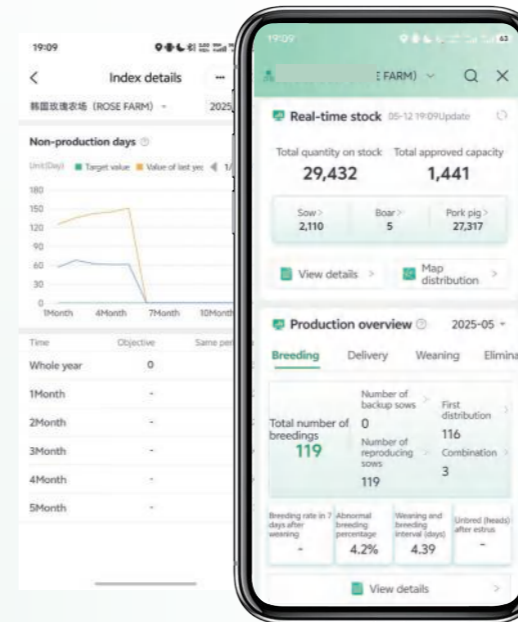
19:09

Index details

韩国玫瑰农场 (ROSE FARM)

2025

Non-production days

Unit(Day) Target value Value of last yea 1/

180
150
120
90
60
30
0

1Month 4Month 7Month 10Month

| Time | Objective | Same per |
|---|---|---|
| Whole year | 0 | |
| 1Month | - | |
| 2Month | - | |
| 3Month | - | |
| 4Month | - | |
| 5Month | - | |

19:09

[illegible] E FARM)

Real-time stock 05-12 19:09Update

Total quantity on stock
29,432

Total approved capacity
1,441

Sow
2,110

Boar
5

Pork pig
27,317

View details

Map distribution

Production overview

2025-05

Breeding Delivery Weaning Elimina

Total number of breedings
119

Number of backup sows
0

Number of reproducing sows
119

First distribution
116

Combination
3

Breeding rate in 7 days after weaning
-

Abnormal breeding percentage
4.2%

Weaning and breeding interval (days)
4.39

Unbred (heads) after estrus
-

View details